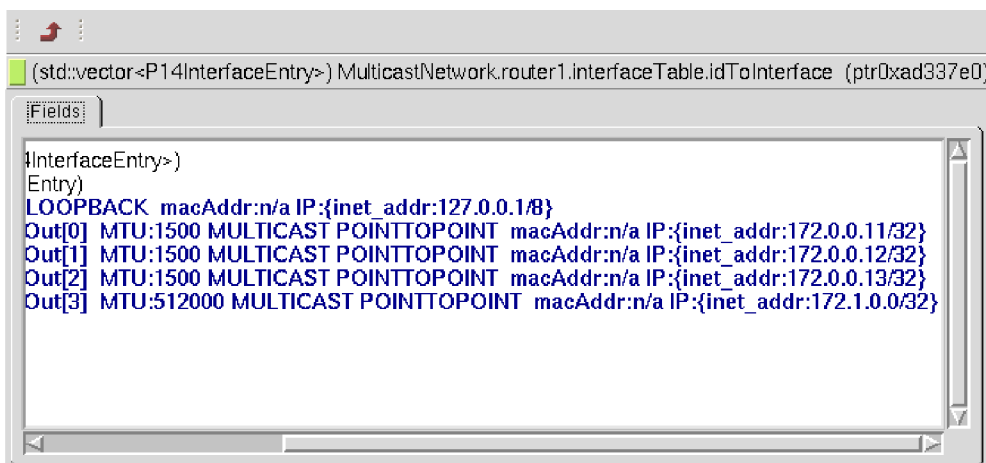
(std::vector<P14InterfaceEntry>) MulticastNetwork.router1.interfaceTable.idToInterface (ptr0xad337e0)

Fields

4InterfaceEntry>)
Entry)
LOOPBACK macAddr:n/a IP:{inet_addr:127.0.0.1/8}
Out[0] MTU:1500 MULTICAST POINTTOPOINT macAddr:n/a IP:{inet_addr:172.0.0.11/32}
Out[1] MTU:1500 MULTICAST POINTTOPOINT macAddr:n/a IP:{inet_addr:172.0.0.12/32}
Out[2] MTU:1500 MULTICAST POINTTOPOINT macAddr:n/a IP:{inet_addr:172.0.0.13/32}
Out[3] MTU:512000 MULTICAST POINTTOPOINT macAddr:n/a IP:{inet_addr:172.1.0.0/32}